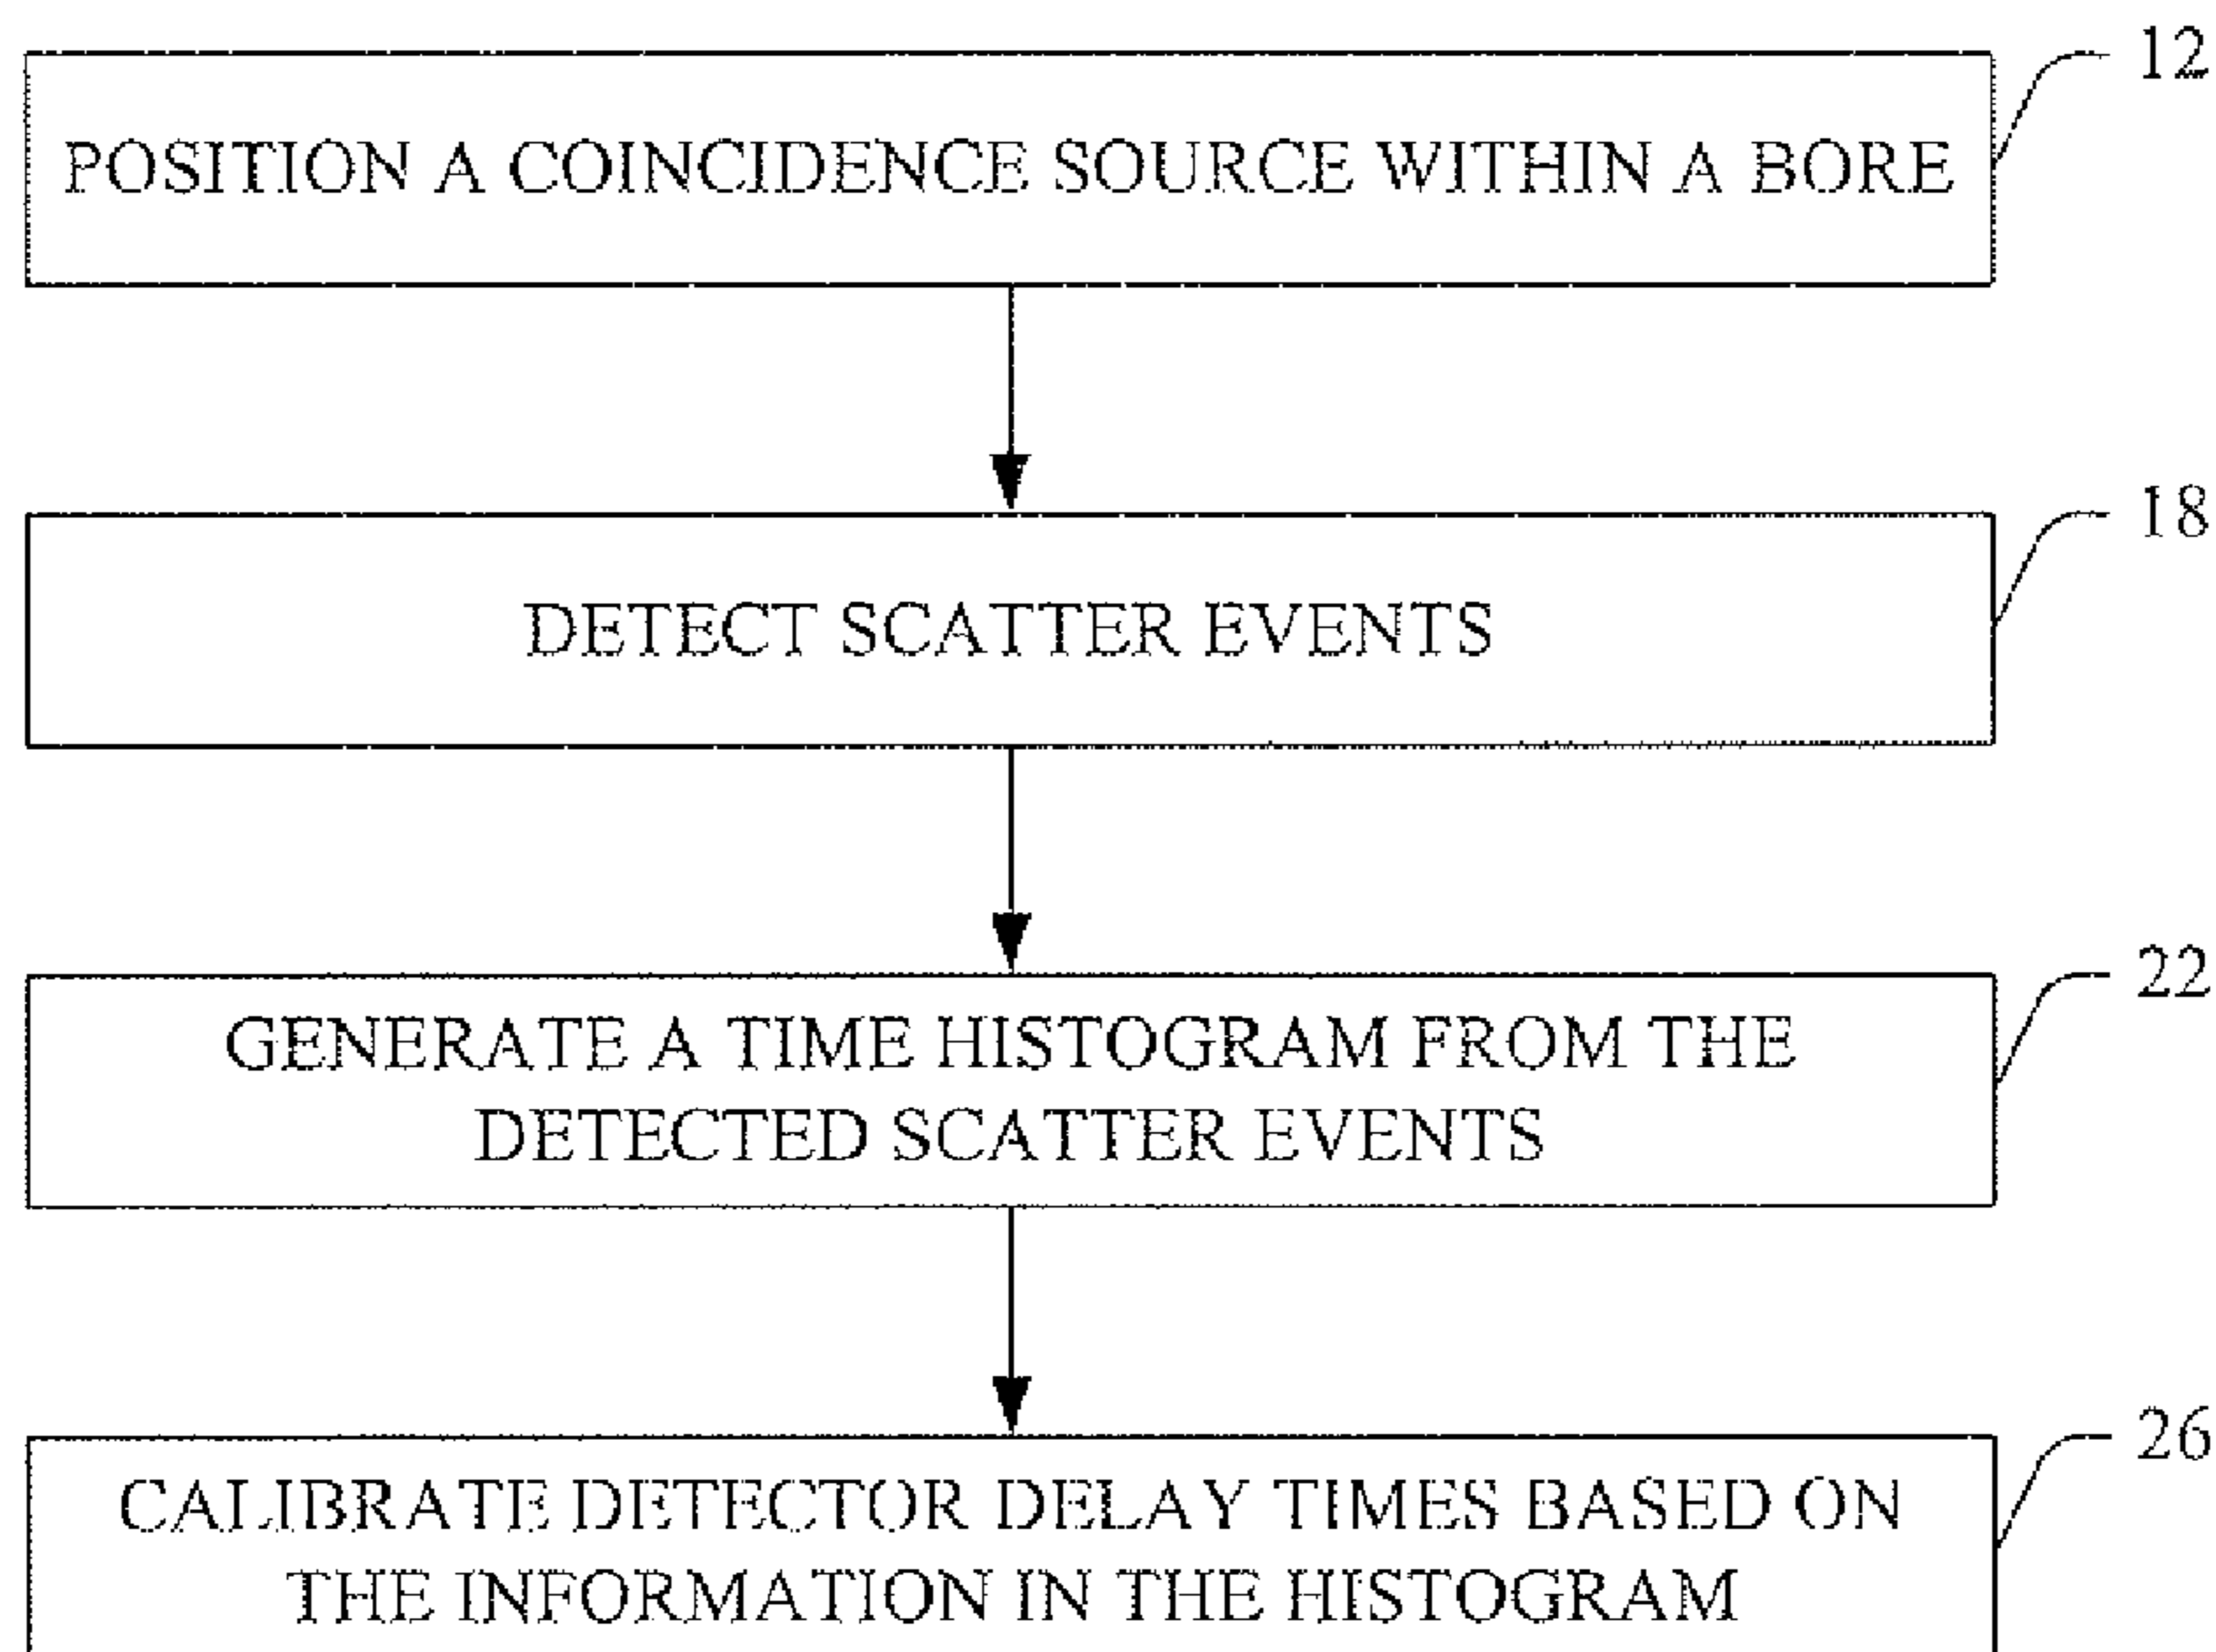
12
POSITION A COINCIDENCE SOURCE WITHIN A BORE

18
DETECT SCATTER EVENTS

22
GENERATE A TIME HISTOGRAM FROM THE DETECTED SCATTER EVENTS

26
CALIBRATE DETECTOR DELAY TIMES BASED ON THE INFORMATION IN THE HISTOGRAM